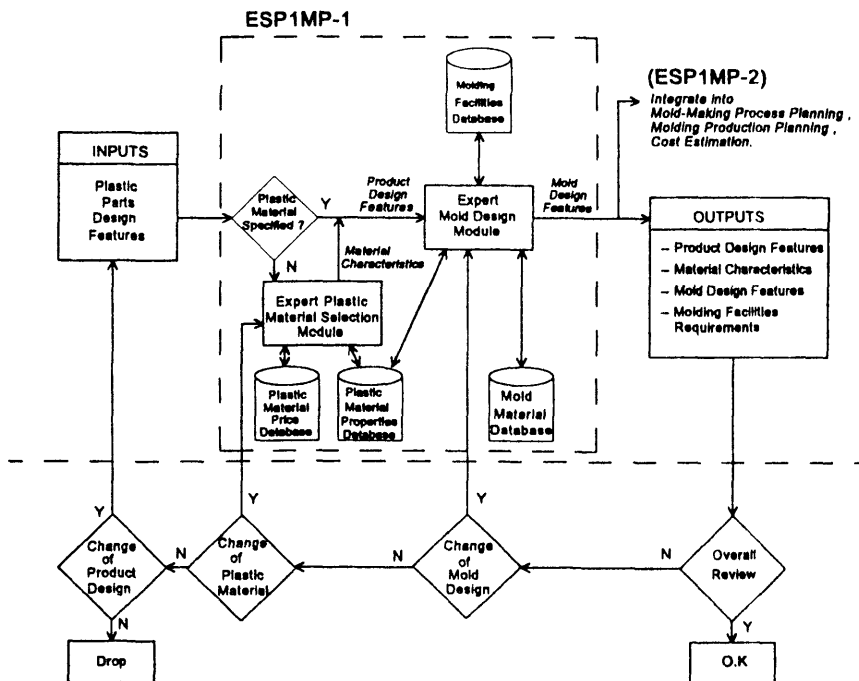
ESP1MP-1

Molding Facilities Database

(ESP1MP-2)

Integrate into Mold-Making Process Planning, Molding Production Planning, Cost Estimation.

INPUTS

Plastic Parts Design Features

Plastic Material Specified ?

Y

N

Product Design Features

Expert Mold Design Module

Mold Design Features

OUTPUTS

– Product Design Features
– Material Characteristics
– Mold Design Features
– Molding Facilities Requirements

Material Characteristics

Expert Plastic Material Selection Module

Plastic Material Price Database

Plastic Material Properties Database

Mold Material Database

Y

Change of Product Design

N

Y

Change of Plastic Material

N

Y

Change of Mold Design

N

N

Overall Review

Y

N

Drop

O.K